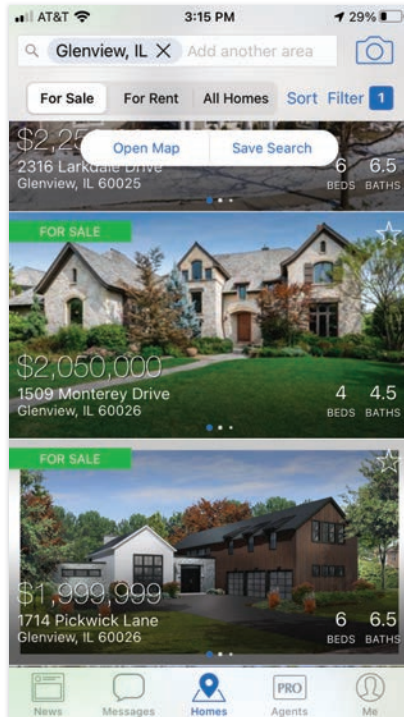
AT&T 3:15 PM 29%

Glenview, IL × Add another area

For Sale For Rent All Homes Sort Filter 1

$2,25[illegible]
Open Map Save Search
2316 Larkdale Drive
Glenview, IL 60025
6 BEDS 6.5 BATHS

FOR SALE
$2,050,000
1509 Monterey Drive
Glenview, IL 60026
4 BEDS 4.5 BATHS

FOR SALE
$1,999,999
1714 Pickwick Lane
Glenview, IL 60026
6 BEDS 6.5 BATHS

News Messages Homes PRO Agents Me